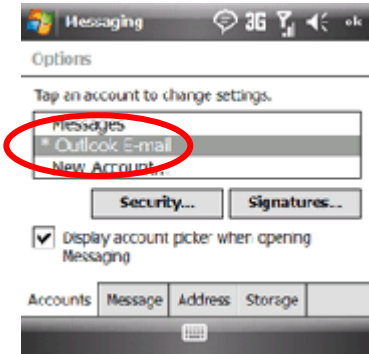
Messaging 3G ok

Options

Tap an account to change settings.

Messages
* Outlook E-mail
New Account

Security...
Signatures...

Display account picker when opening Messaging

Accounts
Message
Address
Storage